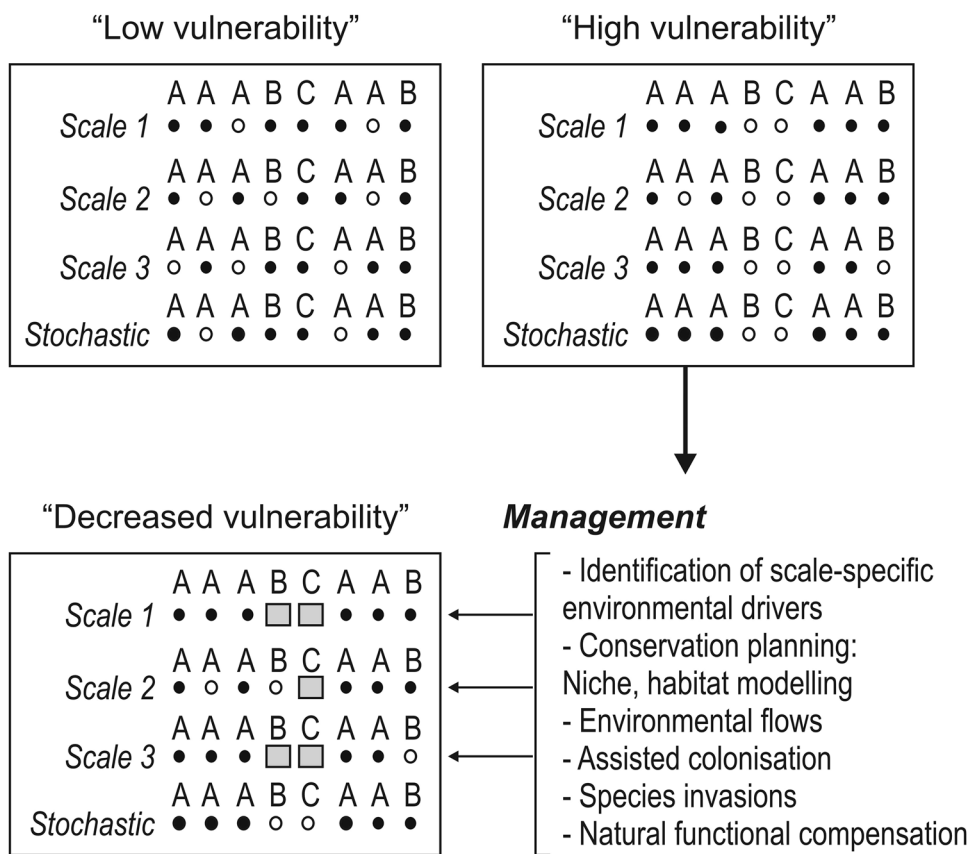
"Low vulnerability"

A A A B C A A B
Scale 1
A A A B C A A B
Scale 2
A A A B C A A B
Scale 3
A A A B C A A B
Stochastic

"High vulnerability"

A A A B C A A B
Scale 1
A A A B C A A B
Scale 2
A A A B C A A B
Scale 3
A A A B C A A B
Stochastic

"Decreased vulnerability"

A A A B C A A B
Scale 1
A A A B C A A B
Scale 2
A A A B C A A B
Scale 3
A A A B C A A B
Stochastic

Management

- Identification of scale-specific environmental drivers
- Conservation planning: Niche, habitat modelling
- Environmental flows
- Assisted colonisation
- Species invasions
- Natural functional compensation